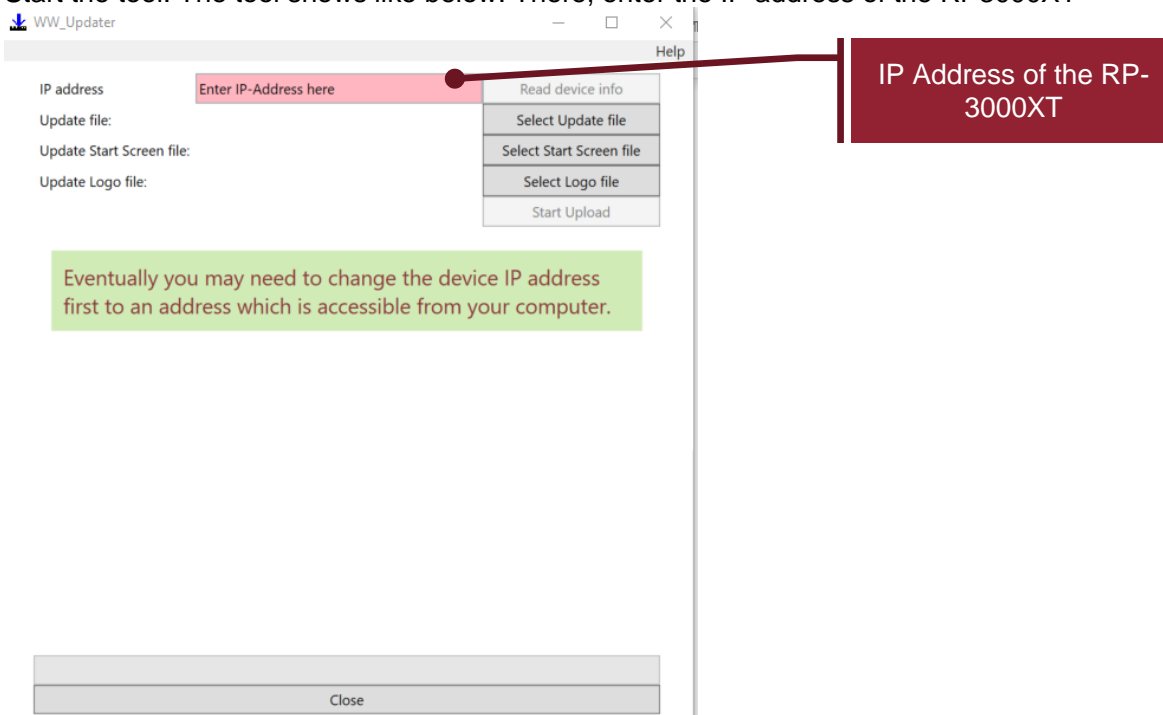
WW_Updater

Help

IP address
Enter IP-Address here
Read device info
Update file:
Select Update file
Update Start Screen file:
Select Start Screen file
Update Logo file:
Select Logo file
Start Upload

IP Address of the RP-3000XT

Eventually you may need to change the device IP address first to an address which is accessible from your computer.

Close